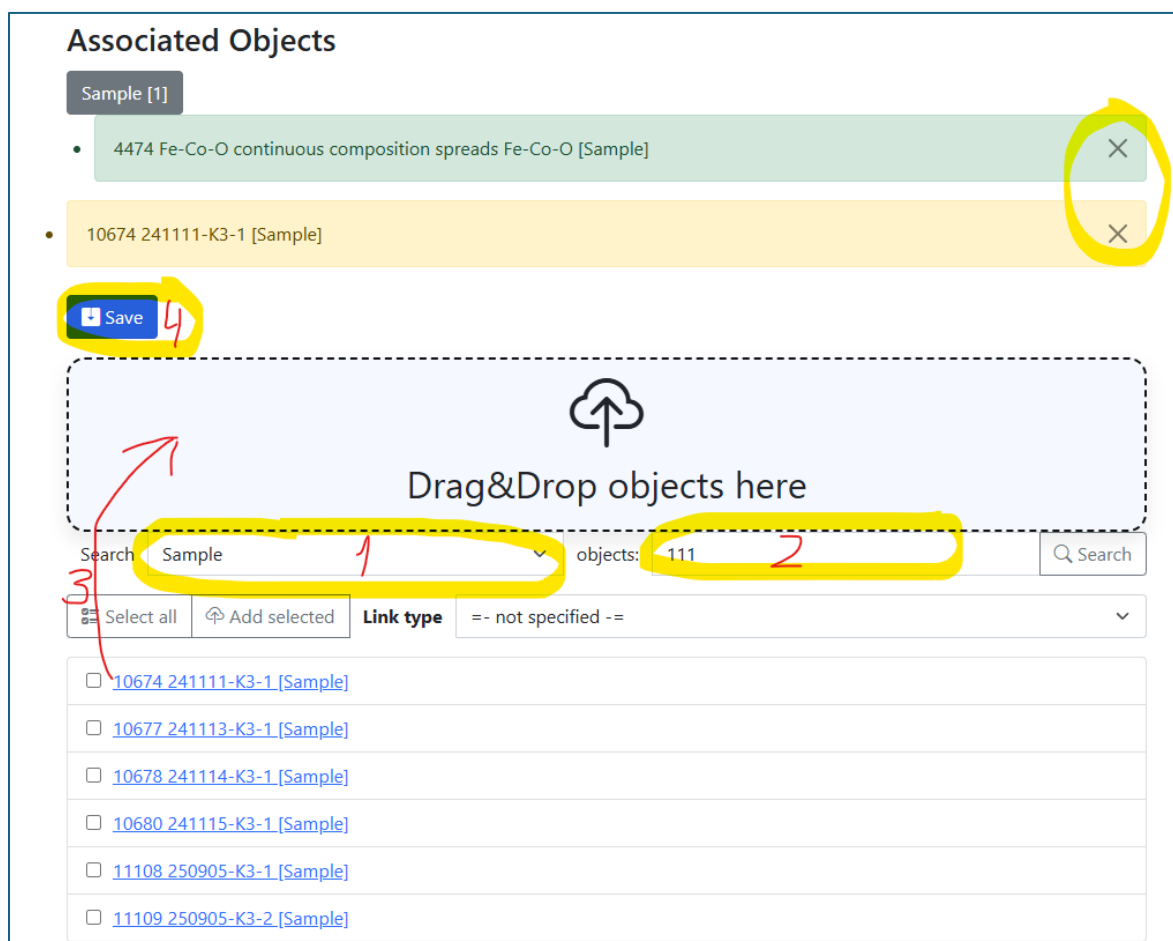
Associated Objects

Sample [1]

4474 Fe-Co-O continuous composition spreads Fe-Co-O [Sample]

10674 241111-K3-1 [Sample]

Save 4

Drag&Drop objects here

Search Sample 1 objects: 111 2 Search

3

Select all Add selected Link type =- not specified -=

10674 241111-K3-1 [Sample]

10677 241113-K3-1 [Sample]

10678 241114-K3-1 [Sample]

10680 241115-K3-1 [Sample]

11108 250905-K3-1 [Sample]

11109 250905-K3-2 [Sample]